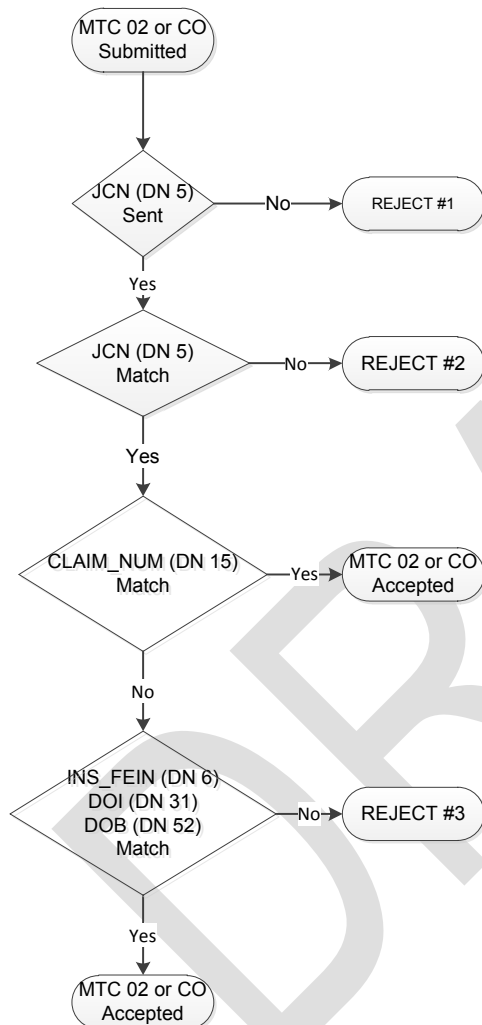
MTC 02 or CO Submitted

JCN (DN 5) Sent

No

REJECT #1

Yes

JCN (DN 5) Match

No

REJECT #2

Yes

CLAIM_NUM (DN 15) Match

Yes

MTC 02 or CO Accepted

No

INS_FEIN (DN 6) DOI (DN 31) DOB (DN 52) Match

No

REJECT #3

Yes

MTC 02 or CO Accepted

DR